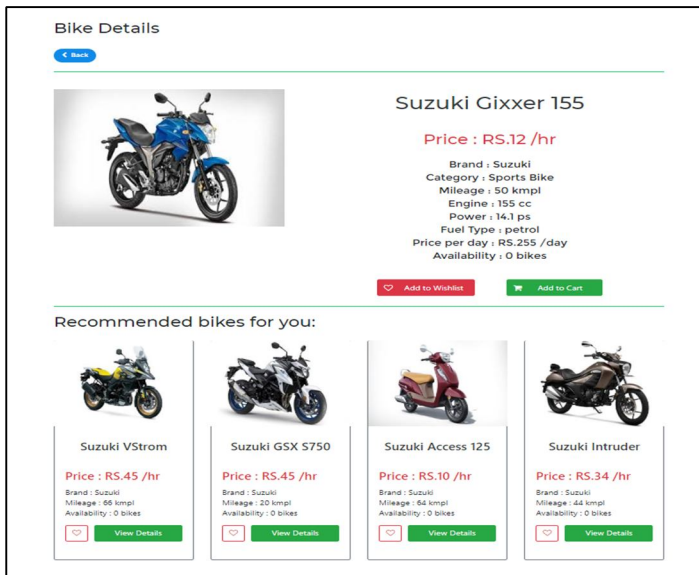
Bike Details

Back

Suzuki Gixxer 155

Price : RS.12 /hr

Brand : Suzuki
Category : Sports Bike
Mileage : 50 kmpl
Engine : 155 cc
Power : 14.1 ps
Fuel Type : petrol
Price per day : RS.255 /day
Availability : 0 bikes

Add to Wishlist

Add to Cart

Recommended bikes for you:

Suzuki VStrom

Price : RS.45 /hr

Brand : Suzuki
Mileage : 66 kmpl
Availability : 0 bikes

View Details

Suzuki GSX S750

Price : RS.45 /hr

Brand : Suzuki
Mileage : 20 kmpl
Availability : 0 bikes

View Details

Suzuki Access 125

Price : RS.10 /hr

Brand : Suzuki
Mileage : 64 kmpl
Availability : 0 bikes

View Details

Suzuki Intruder

Price : RS.34 /hr

Brand : Suzuki
Mileage : 44 kmpl
Availability : 0 bikes

View Details